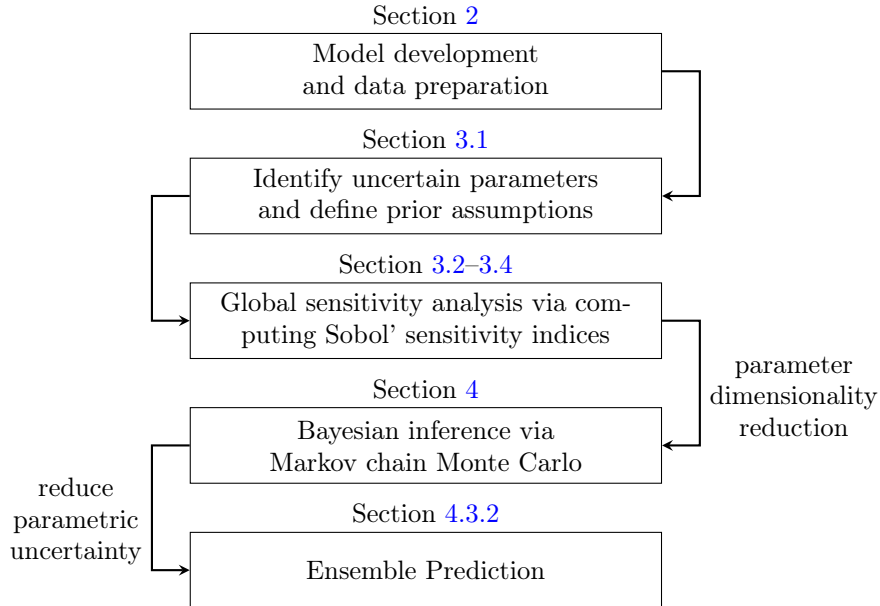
Section 2

Model development and data preparation

Section 3.1

Identify uncertain parameters and define prior assumptions

Section 3.2–3.4

Global sensitivity analysis via computing Sobol' sensitivity indices

parameter dimensionality reduction

Section 4

Bayesian inference via Markov chain Monte Carlo

reduce parametric uncertainty

Section 4.3.2

Ensemble Prediction